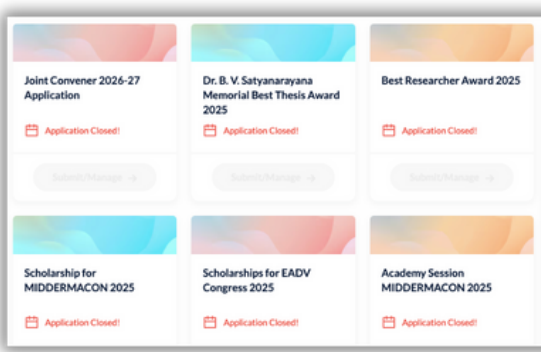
Joint Convener 2026-27 Application

Application Closed!

Submit/Manage →

Dr. B. V. Satyanarayana Memorial Best Thesis Award 2025

Application Closed!

Submit/Manage →

Best Researcher Award 2025

Application Closed!

Submit/Manage →

Scholarship for MIDDERMACON 2025

Application Closed!

Scholarships for EADV Congress 2025

Application Closed!

Academy Session MIDDERMACON 2025

Application Closed!